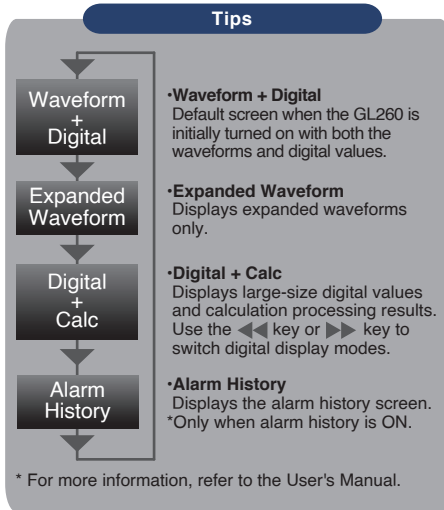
Tips

Waveform + Digital

Expanded Waveform

Digital + Calc

Alarm History

·Waveform + Digital
Default screen when the GL260 is initially turned on with both the waveforms and digital values.

·Expanded Waveform
Displays expanded waveforms only.

·Digital + Calc
Displays large-size digital values and calculation processing results. Use the ◀◀ key or ▶▶ key to switch digital display modes.

·Alarm History
Displays the alarm history screen.
*Only when alarm history is ON.

* For more information, refer to the User's Manual.